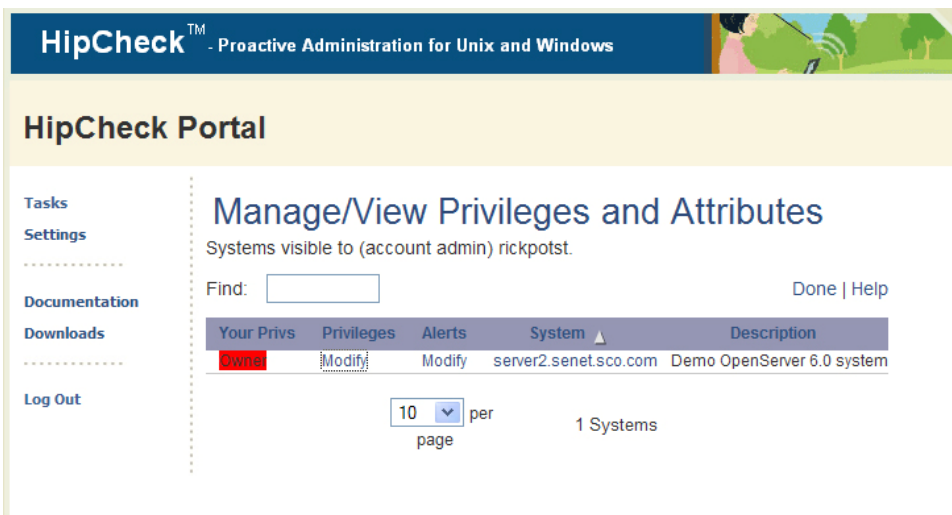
HipCheck™ - Proactive Administration for Unix and Windows

HipCheck Portal

Tasks
Settings

Documentation
Downloads

Log Out

Manage/View Privileges and Attributes

Systems visible to (account admin) rickpotst.

Find:

Done | Help

| Your Privs | Privileges | Alerts | System | Description |
|---|---|---|---|---|
| Owner | Modify | Modify | server2.senet.sco.com | Demo OpenServer 6.0 system |

10 per page

1 Systems